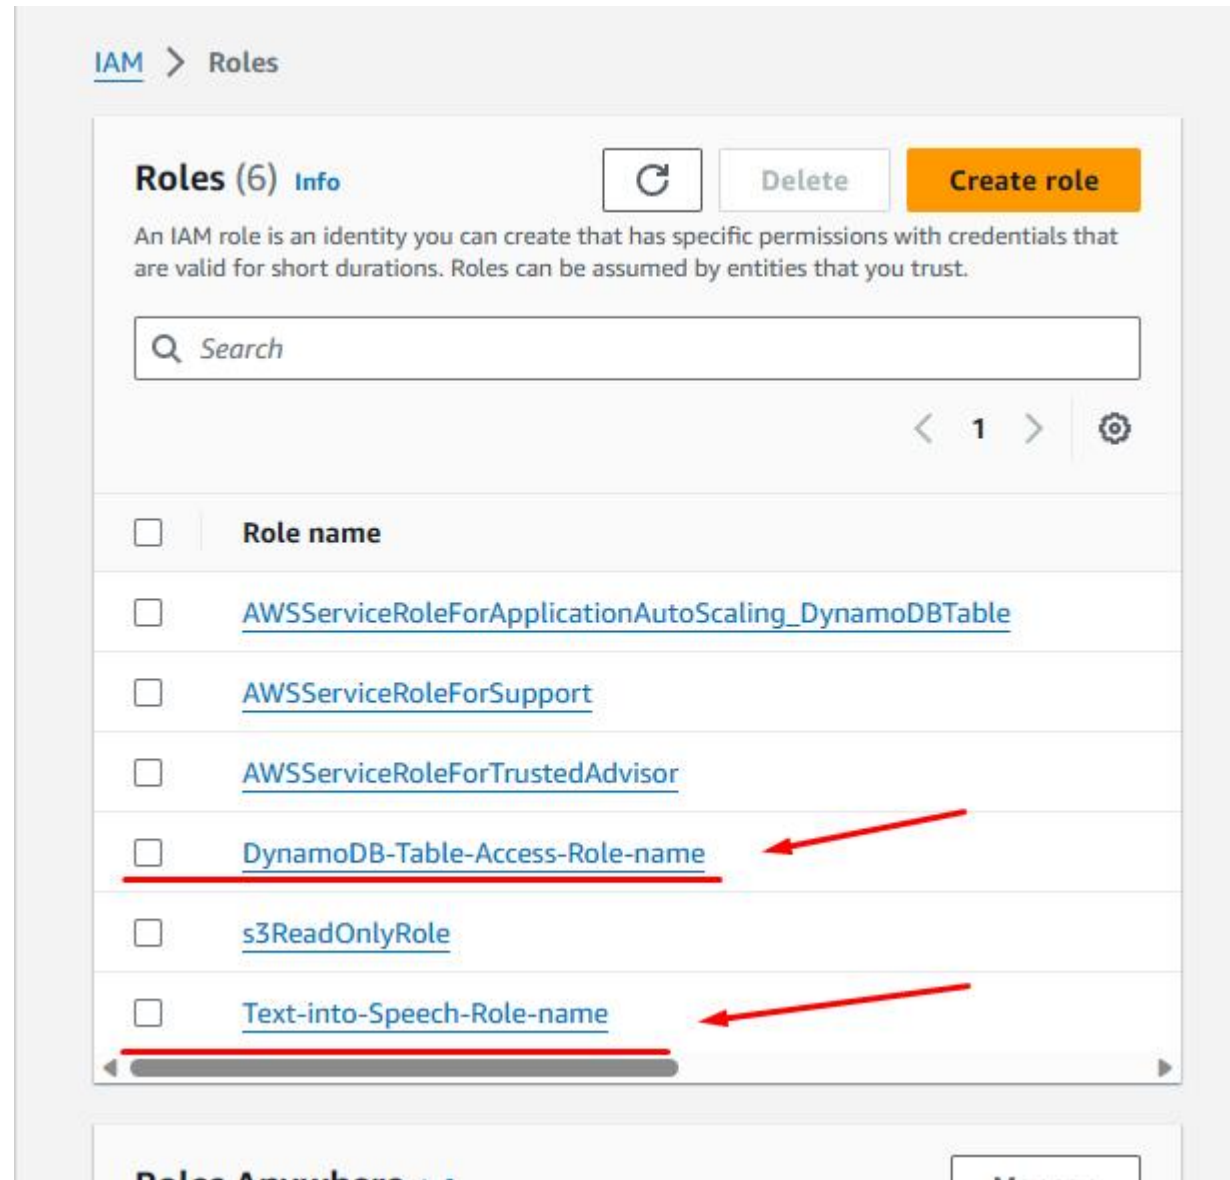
IAM > Roles

Roles (6) Info

Delete

Create role

An IAM role is an identity you can create that has specific permissions with credentials that are valid for short durations. Roles can be assumed by entities that you trust.

Search

1

| Role name |
|---|
| AWSServiceRoleForApplicationAutoScaling_DynamoDBTable |
| AWSServiceRoleForSupport |
| AWSServiceRoleForTrustedAdvisor |
| DynamoDB-Table-Access-Role-name |
| s3ReadOnlyRole |
| Text-into-Speech-Role-name |

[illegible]